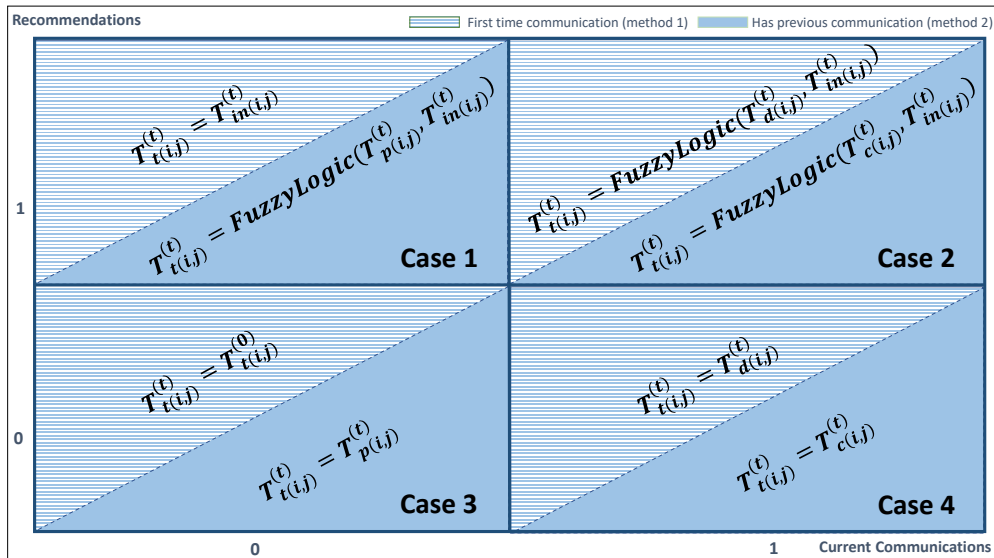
Recommendations

First time communication (method 1)  Has previous communication (method 2)

$T_{t(i,j)}^{(t)} = T_{in(i,j)}^{(t)}$

$T_{t(i,j)}^{(t)} = FuzzyLogic(T_{p(i,j)}^{(t)}, T_{in(i,j)}^{(t)})$

Case 1

$T_{t(i,j)}^{(t)} = FuzzyLogic(T_{d(i,j)}^{(t)}, T_{in(i,j)}^{(t)})$

$T_{t(i,j)}^{(t)} = FuzzyLogic(T_{c(i,j)}^{(t)}, T_{in(i,j)}^{(t)})$

Case 2

1

$T_{t(i,j)}^{(t)} = T_{t(i,j)}^{(0)}$

$T_{t(i,j)}^{(t)} = T_{p(i,j)}^{(t)}$

Case 3

$T_{t(i,j)}^{(t)} = T_{d(i,j)}^{(t)}$

$T_{t(i,j)}^{(t)} = T_{c(i,j)}^{(t)}$

Case 4

0

0

1

Current Communications